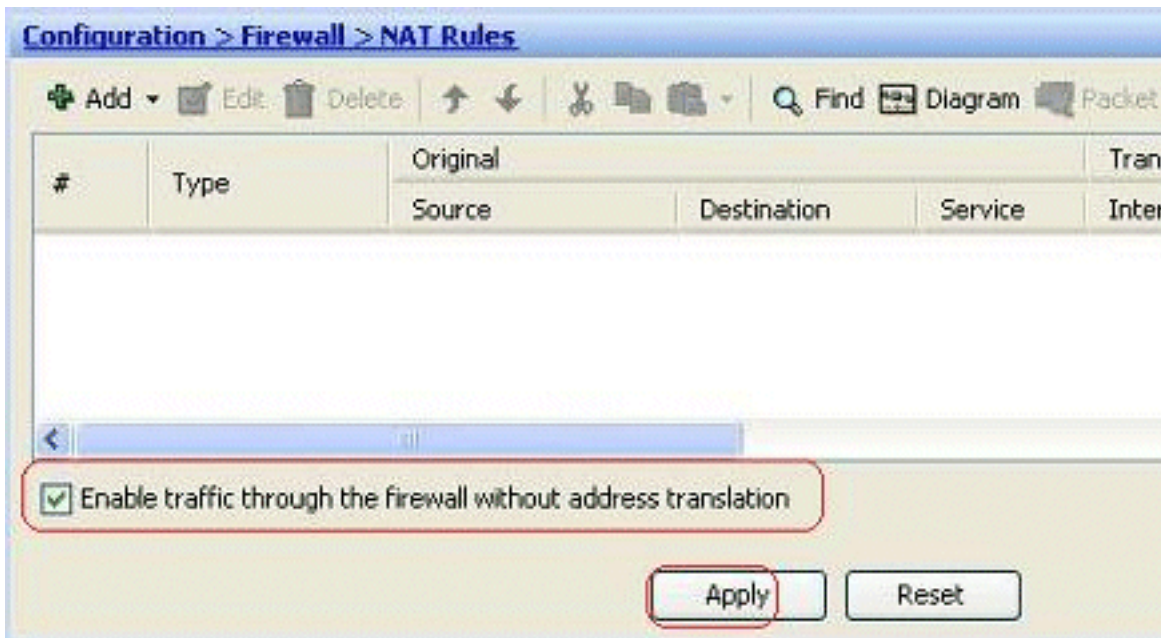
Configuration > Firewall > NAT Rules

Add Edit Delete Find Diagram Packet

| # | Type | Original | | | Tran |
|---|---|---|---|---|---|
| | | Source | Destination | Service | Inter |

Enable traffic through the firewall without address translation

Apply Reset